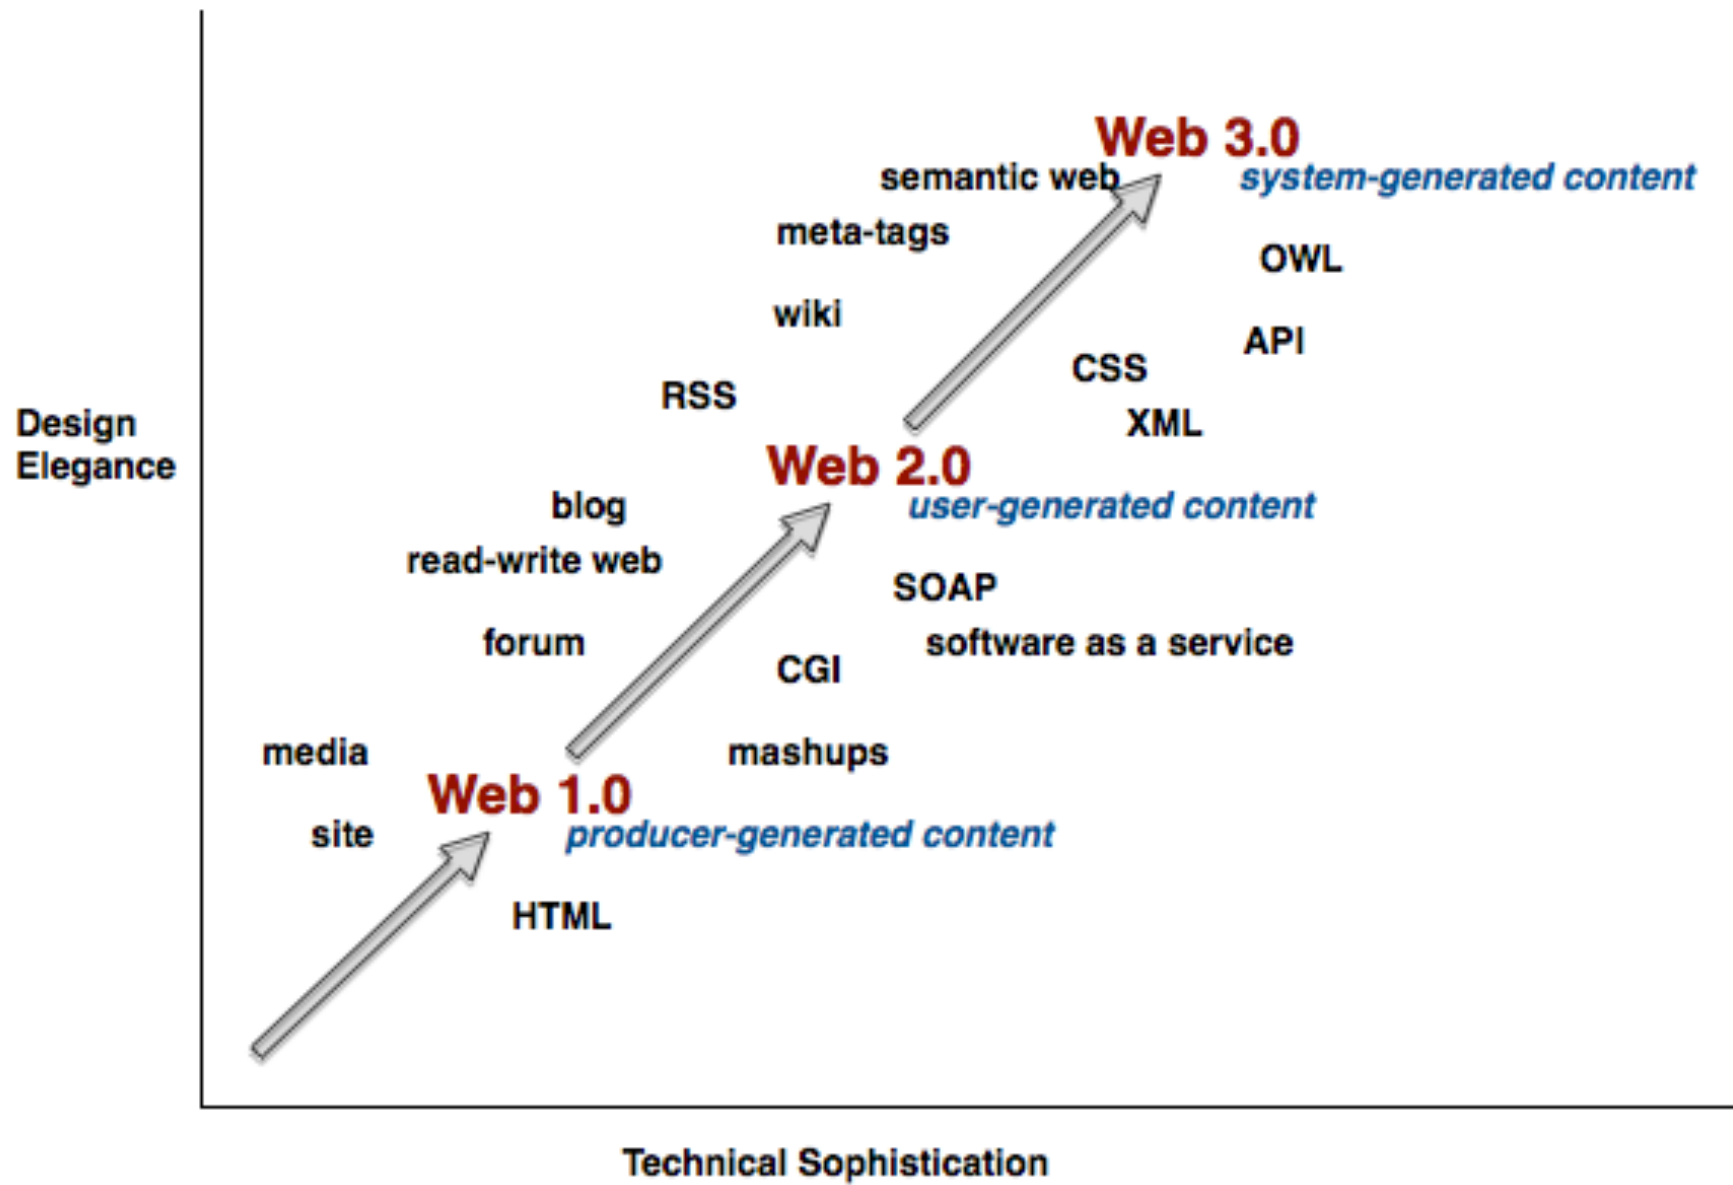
Web 3.0
semantic web
system-generated content
meta-tags
OWL
wiki
API
CSS
RSS
XML
Design Elegance
Web 2.0
user-generated content
blog
read-write web
SOAP
forum
software as a service
CGI
media
mashups
Web 1.0
site
producer-generated content
HTML
Technical Sophistication